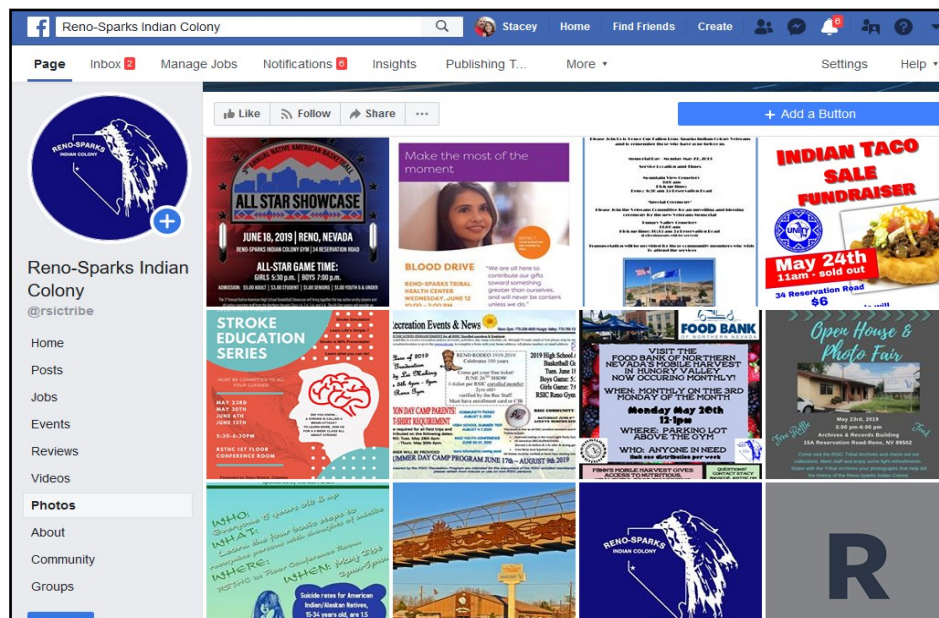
Reno-Sparks Indian Colony

Stacey Home Find Friends Create 6

Page Inbox 2 Manage Jobs Notifications 6 Insights Publishing T... More Settings Help

RENO-SPARKS INDIAN COLONY

Reno-Sparks Indian Colony
@rsictribe

Home
Posts
Jobs
Events
Reviews
Videos
Photos
About
Community
Groups

Like Follow Share ...

+ Add a Button

ALL STAR SHOWCASE
JUNE 18, 2019 | RENO, NEVADA
RENO-SPARKS INDIAN COLONY GYM | 34 RESERVATION ROAD
ALL-STAR GAME TIME:
GIRLS 5:30 p.m. | BOYS 7:00 p.m.

Make the most of the moment
BLOOD DRIVE
RENO-SPARKS TRIBAL HEALTH CENTER
WEDNESDAY, JUNE 12
"We are all here to contribute our gifts toward something greater than ourselves, and will never be content unless we do."

INDIAN TACO SALE FUNDRAISER
May 24th
11am - sold out
34 Reservation Road
$6

STROKE EDUCATION SERIES
MAY 23RD
MAY 30TH
JUNE 6TH
JUNE 13TH
5:30-6:30PM
RSTHC 1ST FLOOR CONFERENCE ROOM

Recreation Events & News
RENO RODEO 2019
2019 High School
Summer Day Camp Program June 17th — August 9th 2019

FOOD BANK OF NORTHERN NEVADA
VISIT THE FOOD BANK OF NORTHERN NEVADA'S MOBILE HARVEST IN HUNGRY VALLEY NOW OCCURING MONTHLY!
WHEN: MONTHLY ON THE 3RD MONDAY OF THE MONTH
Monday May 20th 12-1pm
WHERE: PARKING LOT ABOVE THE GYM
WHO: ANYONE IN NEED

Open House & Photo Fair
May 23rd, 2019
Archives & Records Building
15A Reservation Road-Reno, NV 89502

WHO:
WHAT:
WHERE:
WHEN:
Suicide rates for American Indian/Alaskan Natives, 15-34 years old, are 1.5

RENO-SPARKS INDIAN COLONY

R